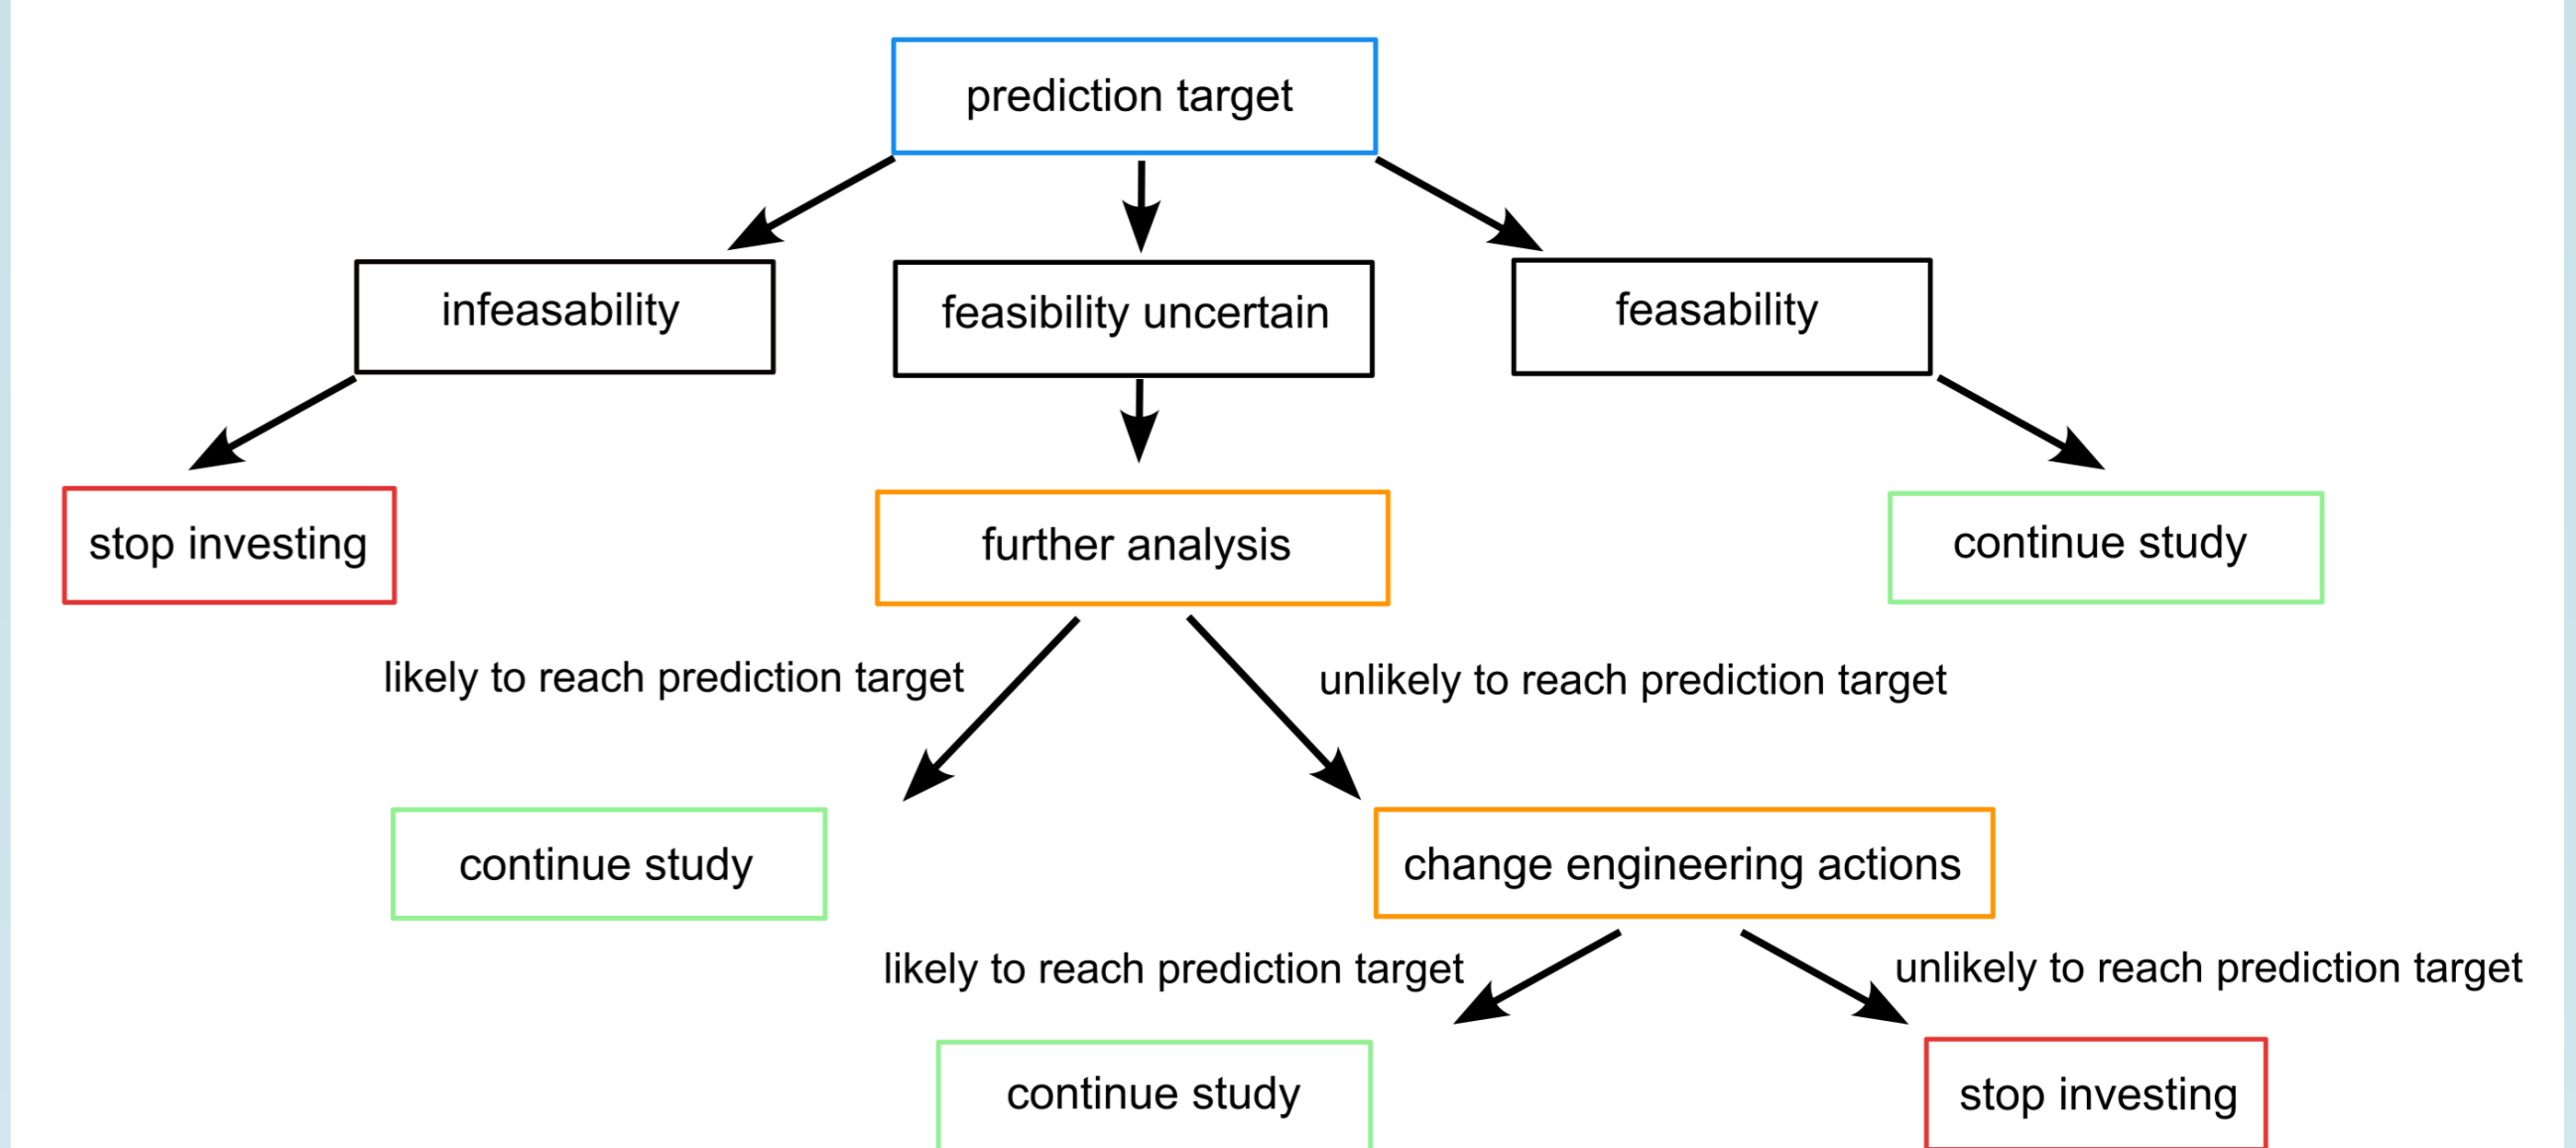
prediction target

infeasability

feasibility uncertain

feasability

stop investing

further analysis

continue study

likely to reach prediction target

unlikely to reach prediction target

continue study

change engineering actions

likely to reach prediction target

unlikely to reach prediction target

continue study

stop investing